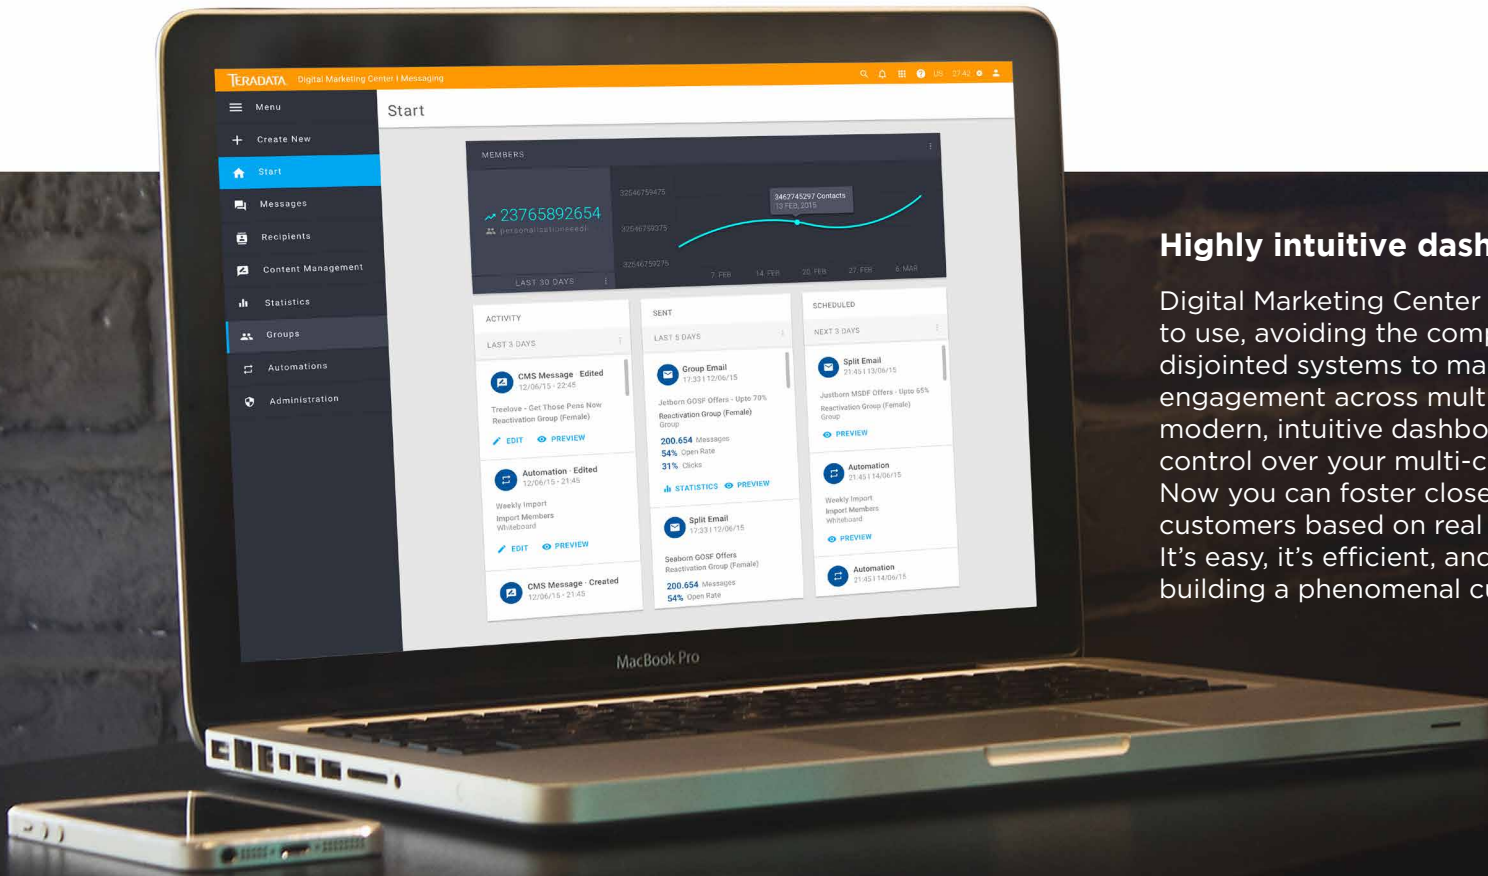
TERADATA. Digital Marketing Center | Messaging

Menu
Create New
Start
Messages
Recipients
Content Management
Statistics
Groups
Automations
Administration

Start

MEMBERS
23765892654
personalizationseed
LAST 30 DAYS
32546759475
32546759375
32546759275
3462745297 Contacts
13 FEB 2015
7. FEB 14. FEB 20. FEB 27. FEB 6. MAR

ACTIVITY
LAST 3 DAYS
CMS Message · Edited
12/06/15 - 22:45
Treelove - Get Those Pens Now
Reactivation Group (Female)
EDIT PREVIEW
Automation · Edited
12/06/15 - 21:45
Weekly Import
Import Members
Whiteboard
EDIT PREVIEW
CMS Message · Created
12/06/15 - 21:45

SENT
LAST 5 DAYS
Group Email
17:33 | 12/06/15
Jetborn GOSF Offers - Upto 70%
Reactivation Group (Female)
Group
200.654 Messages
54% Open Rate
31% Clicks
STATISTICS PREVIEW
Split Email
17:33 | 12/06/15
Seaborn GOSF Offers
Reactivation Group (Female)
200.654 Messages
54% Open Rate

SCHEDULED
NEXT 3 DAYS
Split Email
21:45 | 13/06/15
Justborn MSDF Offers - Upto 65%
Reactivation Group (Female)
Group
PREVIEW
Automation
21:45 | 14/06/15
Weekly Import
Import Members
Whiteboard
PREVIEW
Automation
21:45 | 14/06/15

MacBook Pro

Highly intuitive dash

Digital Marketing Center to use, avoiding the comp disjointed systems to ma engagement across mult modern, intuitive dashbo control over your multi-c Now you can foster close customers based on real It’s easy, it’s efficient, and building a phenomenal c